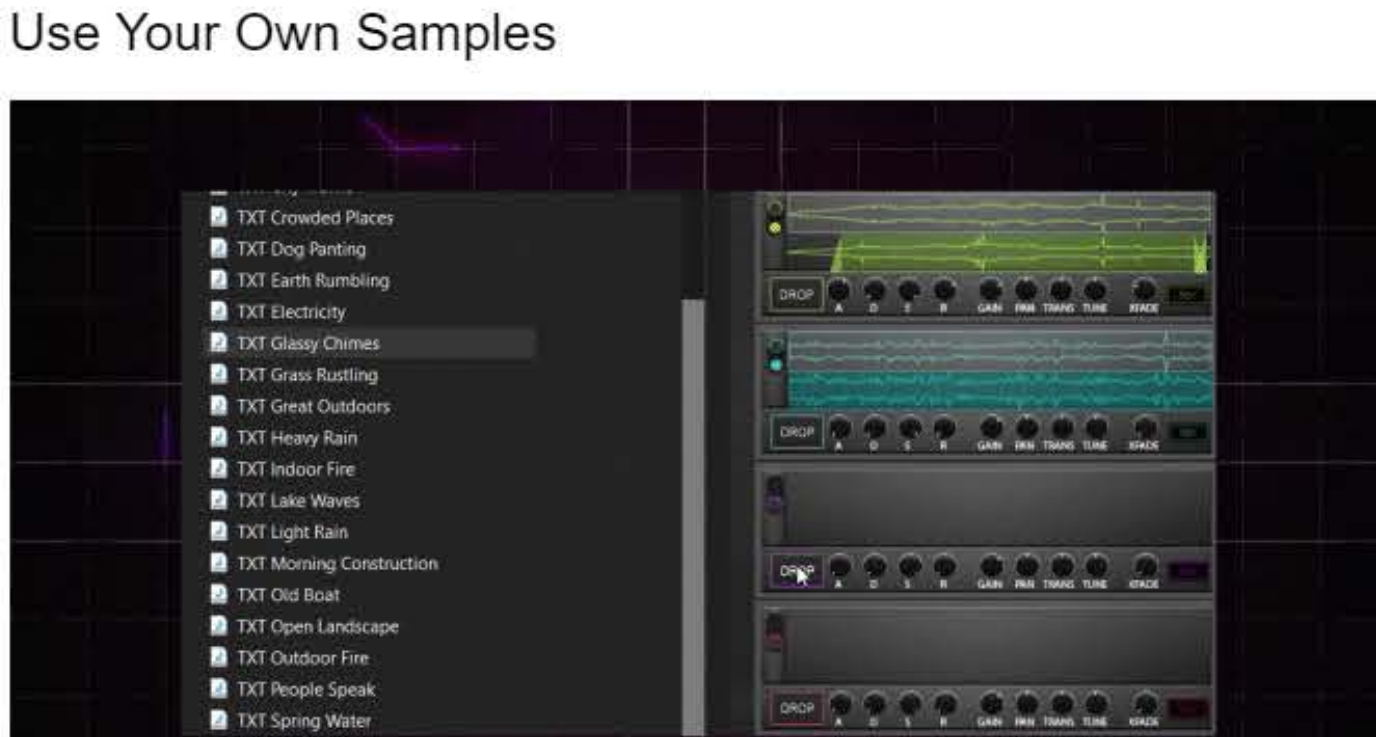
Use Your Own Samples

TXT Crowded Places
TXT Dog Panting
TXT Earth Rumbling
TXT Electricity
TXT Glassy Chimes
TXT Grass Rustling
TXT Great Outdoors
TXT Heavy Rain
TXT Indoor Fire
TXT Lake Waves
TXT Light Rain
TXT Morning Construction
TXT Old Boat
TXT Open Landscape
TXT Outdoor Fire
TXT People Speak
TXT Spring Water

DROP A D S R GAIN PAN TRANS TUNE XFADE
DROP A D S R GAIN PAN TRANS TUNE XFADE
DROP A D S R GAIN PAN TRANS TUNE XFADE
DROP A D S R GAIN PAN TRANS TUNE XFADE